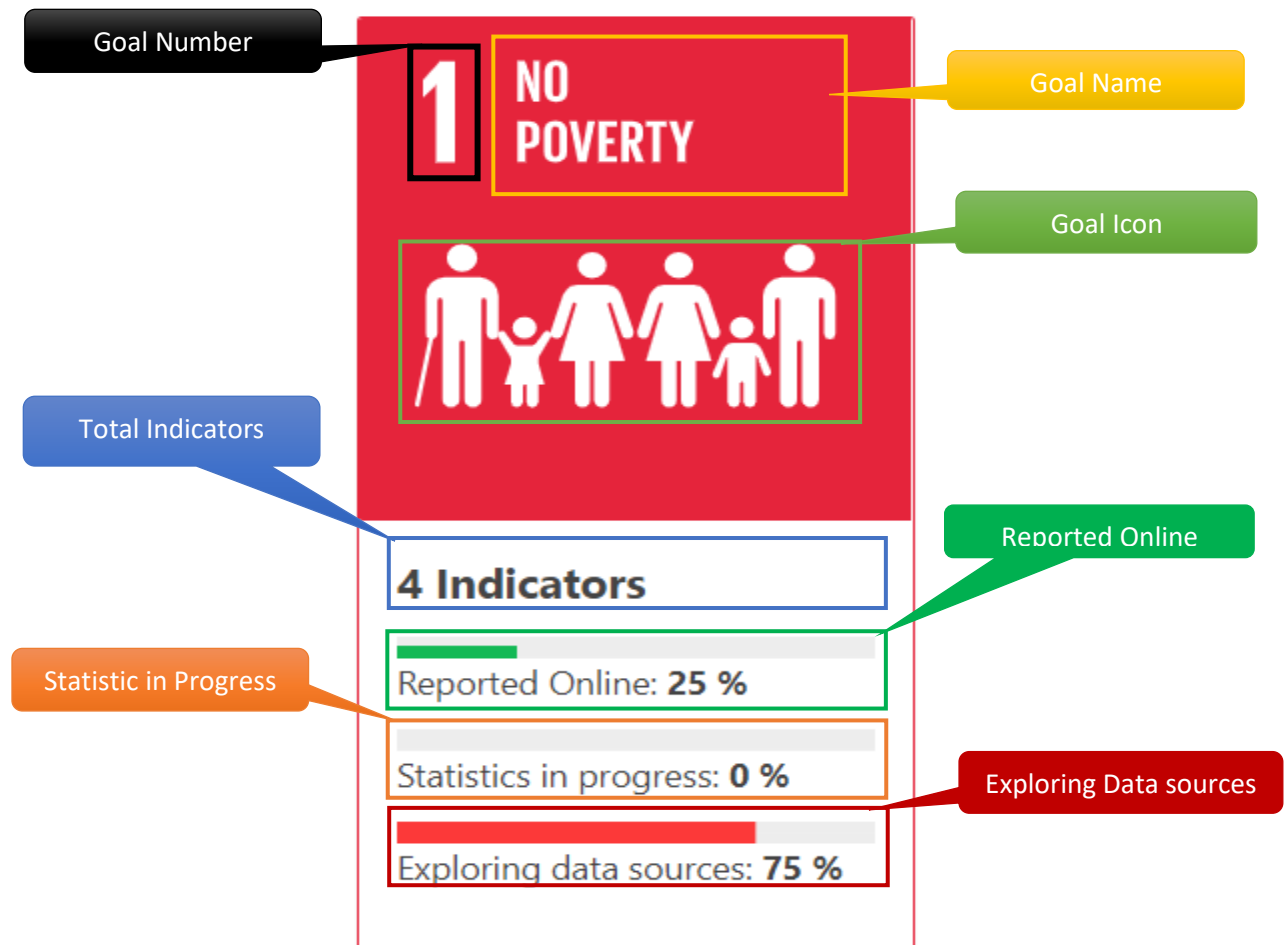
Goal Number

1

NO POVERTY

Goal Name

Goal Icon

Total Indicators

4 Indicators

Reported Online

Reported Online: **25 %**

Statistic in Progress

Statistics in progress: **0 %**

Exploring Data sources

Exploring data sources: **75 %**